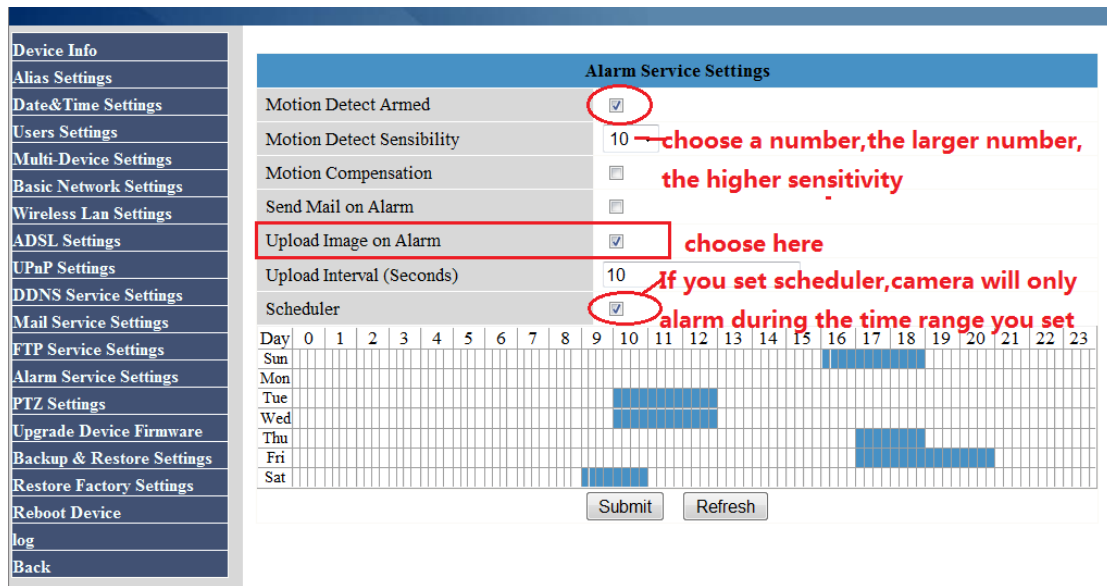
Device Info
Alias Settings
Date&Time Settings
Users Settings
Multi-Device Settings
Basic Network Settings
Wireless Lan Settings
ADSL Settings
UPnP Settings
DDNS Service Settings
Mail Service Settings
FTP Service Settings
Alarm Service Settings
PTZ Settings
Upgrade Device Firmware
Backup & Restore Settings
Restore Factory Settings
Reboot Device
log
Back

Alarm Service Settings

| | |
|---|---|
| Motion Detect Armed | ☑ |
| Motion Detect Sensibility | 10 |
| Motion Compensation | ☐ |
| Send Mail on Alarm | ☐ |
| Upload Image on Alarm | ☑ |
| Upload Interval (Seconds) | 10 |
| Scheduler | ☑ |

choose a number,the larger number, the higher sensitivity

choose here

If you set scheduler,camera will only alarm during the time range you set

| Day | 0 | 1 | 2 | 3 | 4 | 5 | 6 | 7 | 8 | 9 | 10 | 11 | 12 | 13 | 14 | 15 | 16 | 17 | 18 | 19 | 20 | 21 | 22 | 23 |
|---|---|---|---|---|---|---|---|---|---|---|---|---|---|---|---|---|---|---|---|---|---|---|---|---|
| Sun | | | | | | | | | | | | | | | | | | | | | | | | |
| Mon | | | | | | | | | | | | | | | | | | | | | | | | |
| Tue | | | | | | | | | | | | | | | | | | | | | | | | |
| Wed | | | | | | | | | | | | | | | | | | | | | | | | |
| Thu | | | | | | | | | | | | | | | | | | | | | | | | |
| Fri | | | | | | | | | | | | | | | | | | | | | | | | |
| Sat | | | | | | | | | | | | | | | | | | | | | | | | |

Submit Refresh